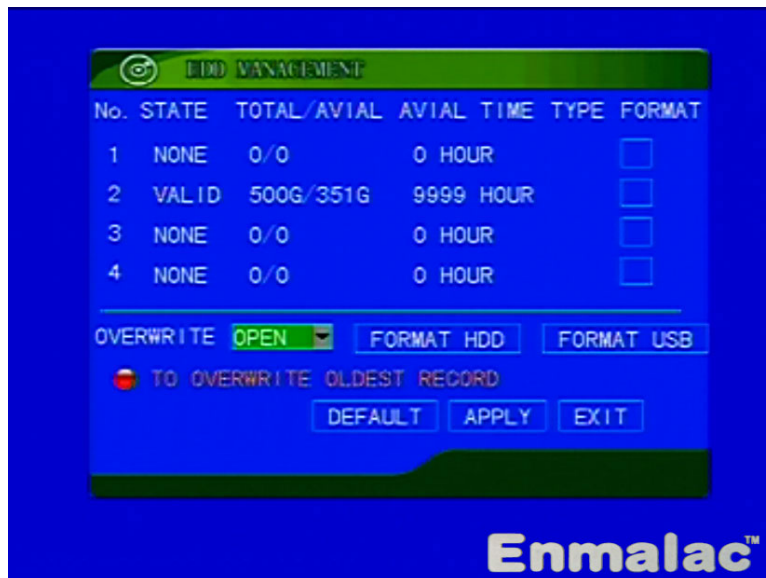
HDD MANAGEMENT

| No. | STATE | TOTAL/AVIAL | AVIAL TIME | TYPE | FORMAT |
|---|---|---|---|---|---|
| 1 | NONE | 0/0 | 0 HOUR | | |
| 2 | VALID | 500G/351G | 9999 HOUR | | |
| 3 | NONE | 0/0 | 0 HOUR | | |
| 4 | NONE | 0/0 | 0 HOUR | | |

OVERWRITE OPEN FORMAT HDD FORMAT USB

TO OVERWRITE OLDEST RECORD

DEFAULT APPLY EXIT

Enmalac™